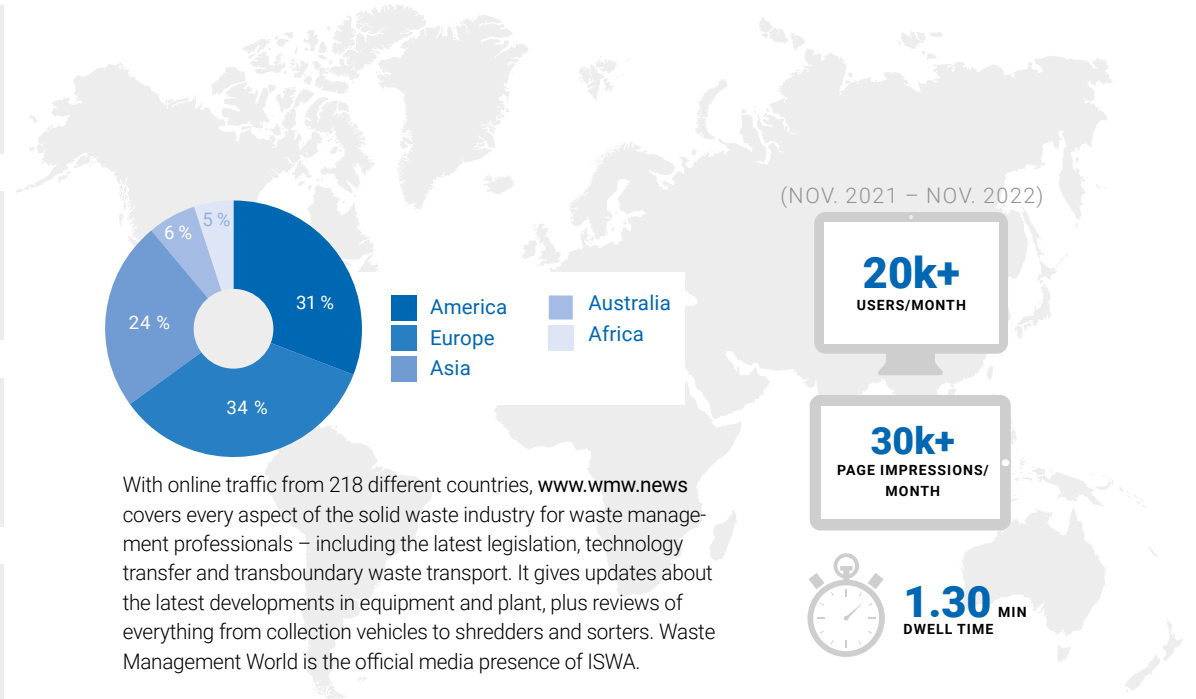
5 %
6 %
31 %
24 %
34 %

America
Europe
Asia
Australia
Africa

With online traffic from 218 different countries, www.wmw.news covers every aspect of the solid waste industry for waste management professionals – including the latest legislation, technology transfer and transboundary waste transport. It gives updates about the latest developments in equipment and plant, plus reviews of everything from collection vehicles to shredders and sorters. Waste Management World is the official media presence of ISWA.

(NOV. 2021 – NOV. 2022)

20k+
USERS/MONTH

30k+
PAGE IMPRESSIONS/ MONTH

1.30 MIN
DWELL TIME